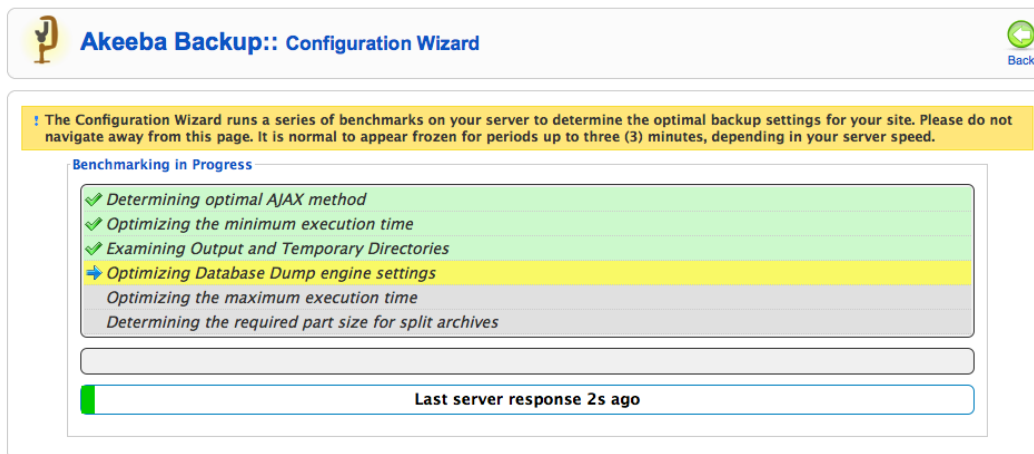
Akeeba Backup:: Configuration Wizard

Back

! The Configuration Wizard runs a series of benchmarks on your server to determine the optimal backup settings for your site. Please do not navigate away from this page. It is normal to appear frozen for periods up to three (3) minutes, depending in your server speed.

Benchmarking in Progress

Determining optimal AJAX method
Optimizing the minimum execution time
Examining Output and Temporary Directories
Optimizing Database Dump engine settings
Optimizing the maximum execution time
Determining the required part size for split archives

Last server response 2s ago